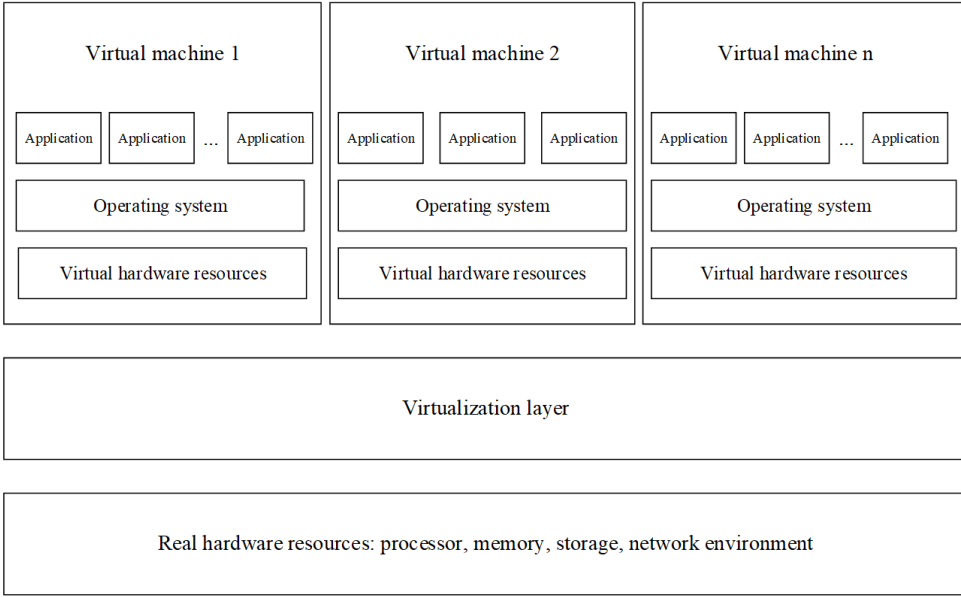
Virtual machine 1

Application Application ... Application

Operating system

Virtual hardware resources

Virtual machine 2

Application Application Application

Operating system

Virtual hardware resources

Virtual machine n

Application Application ... Application

Operating system

Virtual hardware resources

Virtualization layer

Real hardware resources: processor, memory, storage, network environment